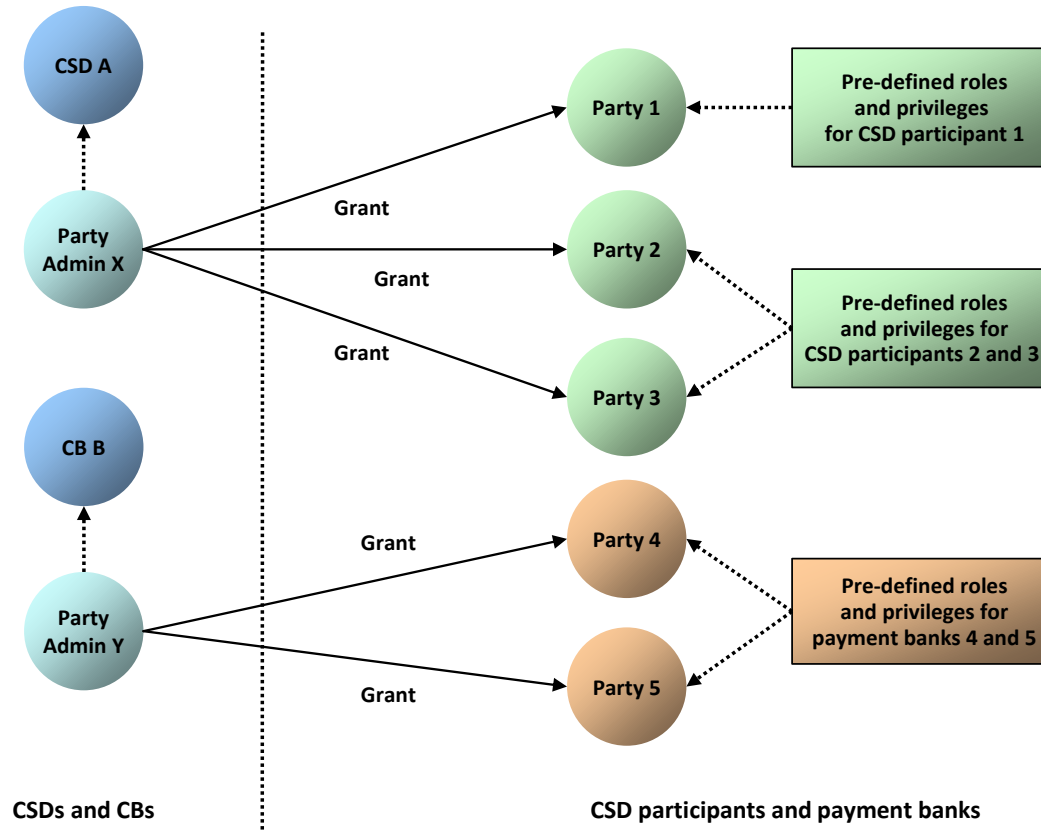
CSD A

Party Admin X

CB B

Party Admin Y

Grant

Grant

Grant

Grant

Grant

Party 1

Party 2

Party 3

Party 4

Party 5

Pre-defined roles and privileges for CSD participant 1

Pre-defined roles and privileges for CSD participants 2 and 3

Pre-defined roles and privileges for payment banks 4 and 5

CSDs and CBs

CSD participants and payment banks